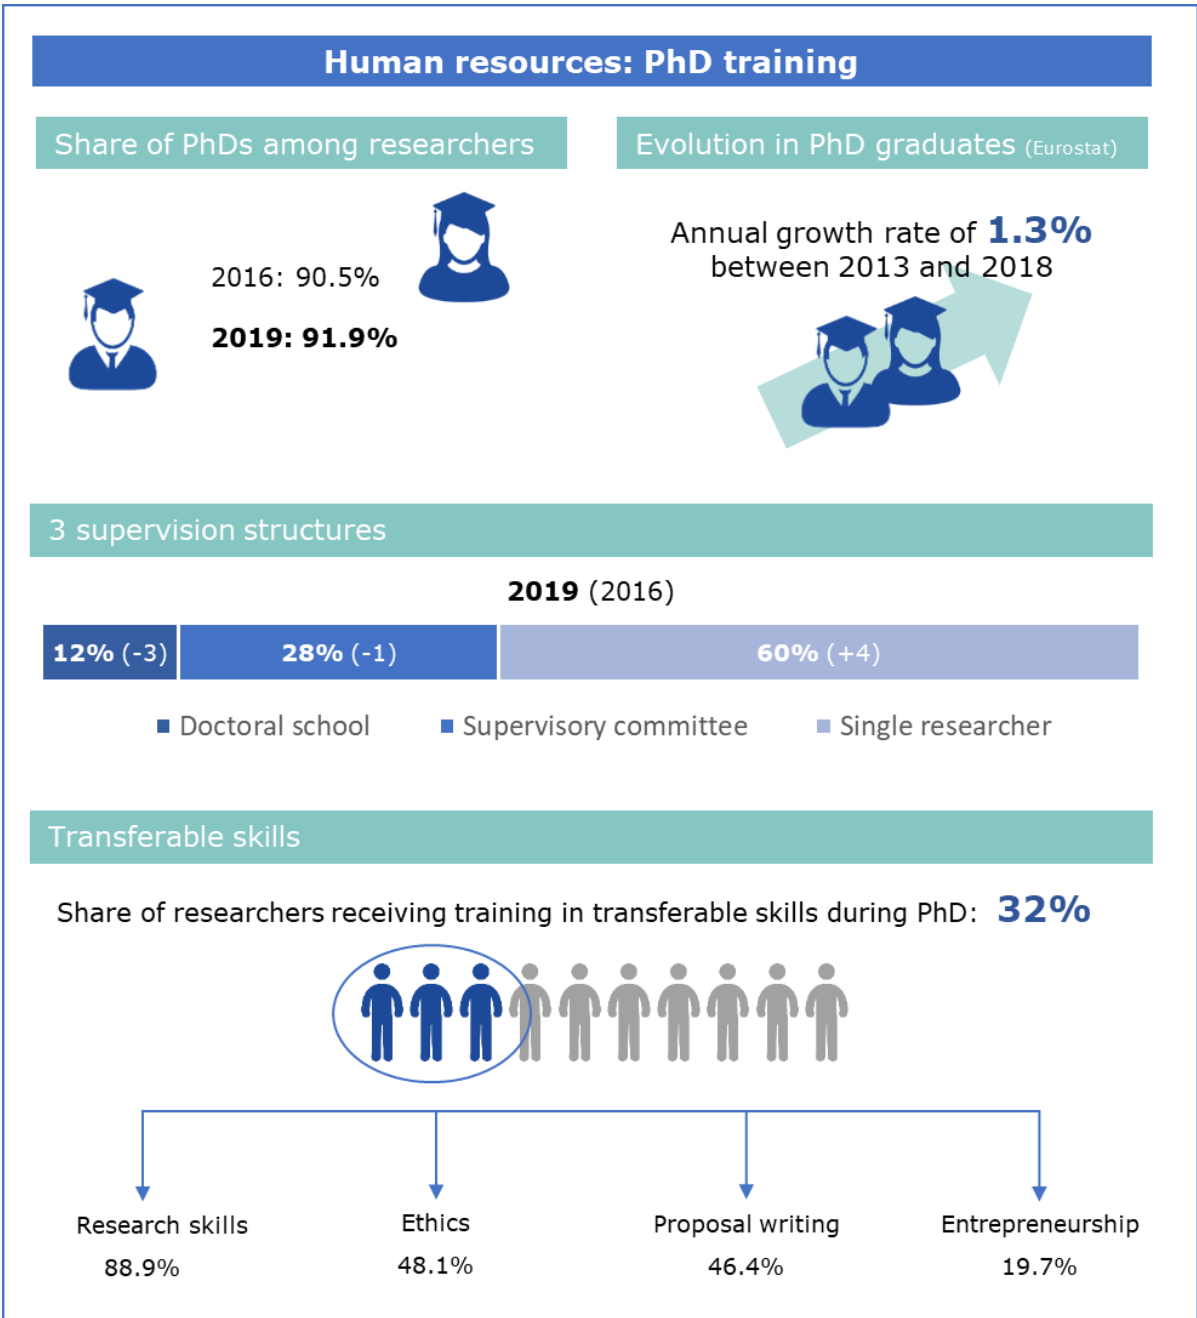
Human resources: PhD training

Share of PhDs among researchers

2016: 90.5%

2019: 91.9%

Evolution in PhD graduates (Eurostat)

Annual growth rate of 1.3% between 2013 and 2018

3 supervision structures

2019 (2016)

| 12% (-3) | 28% (-1) | 60% (+4) |
|---|---|---|

■ Doctoral school ■ Supervisory committee ■ Single researcher

Transferable skills

Share of researchers receiving training in transferable skills during PhD: 32%

Research skills
88.9%

Ethics
48.1%

Proposal writing
46.4%

Entrepreneurship
19.7%